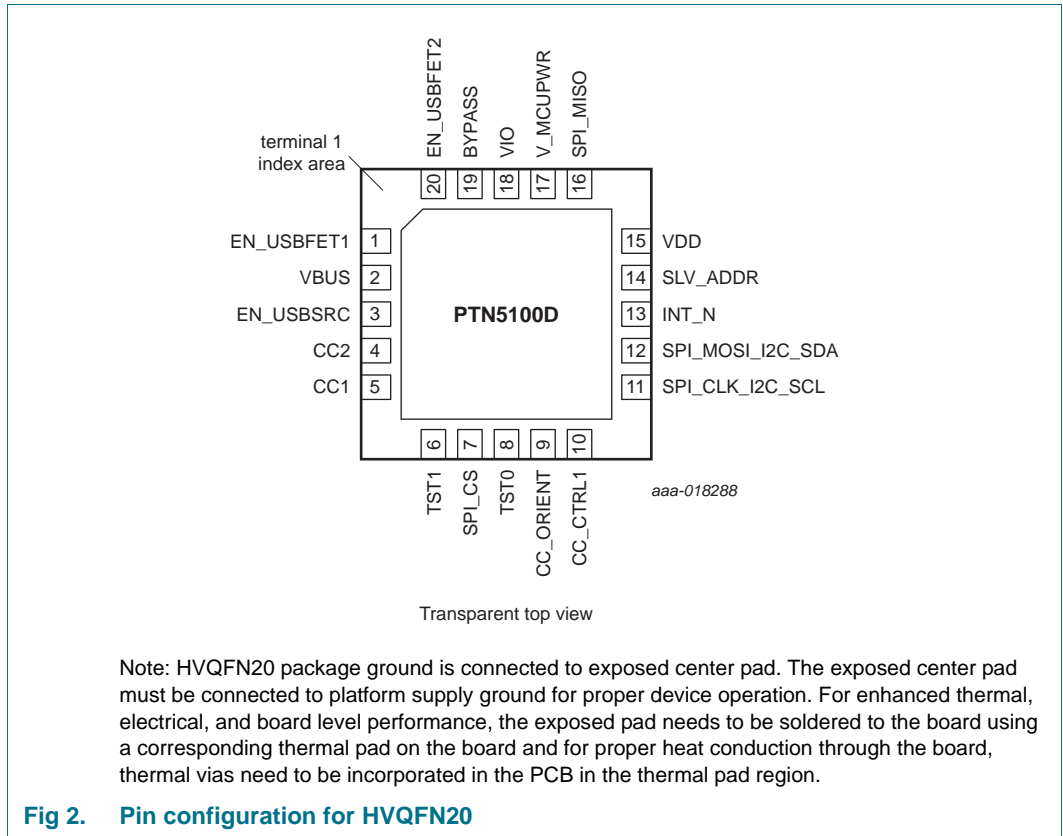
EN_USBFET2
BYPASS
VIO
V_MCUPWR
SPI_MISO

terminal 1 index area

20
19
18
17
16

EN_USBFET1 1
VBUS 2
EN_USBSRC 3
CC2 4
CC1 5

PTN5100D

15 VDD
14 SLV_ADDR
13 INT_N
12 SPI_MOSI_I2C_SDA
11 SPI_CLK_I2C_SCL

6
7
8
9
10

TST1
SPI_CS
TST0
CC_ORIENT
CC_CTRL1

aaa-018288

Transparent top view

Note: HVQFN20 package ground is connected to exposed center pad. The exposed center pad must be connected to platform supply ground for proper device operation. For enhanced thermal, electrical, and board level performance, the exposed pad needs to be soldered to the board using a corresponding thermal pad on the board and for proper heat conduction through the board, thermal vias need to be incorporated in the PCB in the thermal pad region.

Fig 2. Pin configuration for HVQFN20